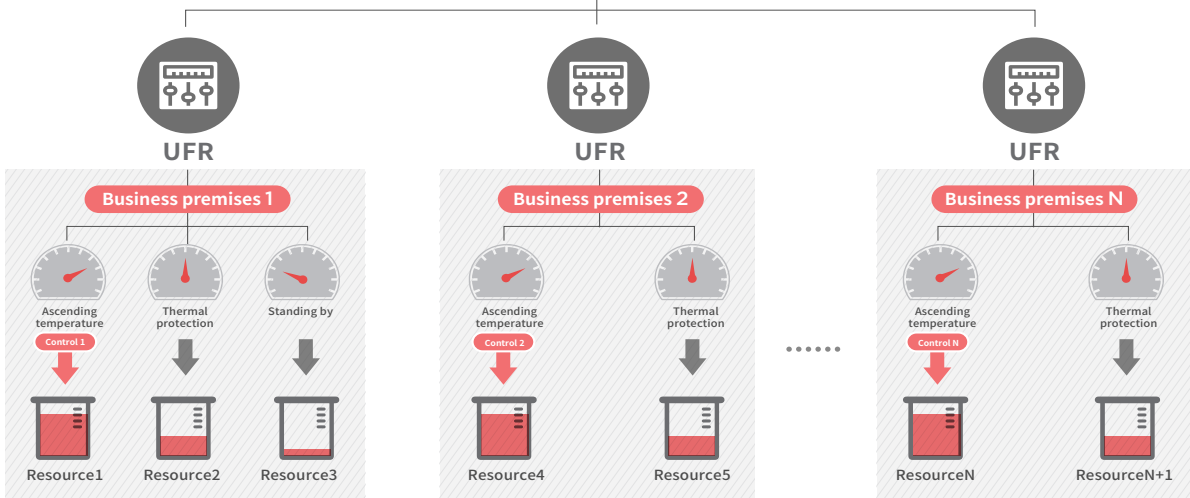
UFR

Business premises 1

Ascending temperature

Control 1

Resource1

Thermal protection

Resource2

Standing by

Resource3

UFR

Business premises 2

Ascending temperature

Control 2

Resource4

Thermal protection

Resource5

UFR

Business premises N

Ascending temperature

Control N

ResourceN

Thermal protection

ResourceN+1